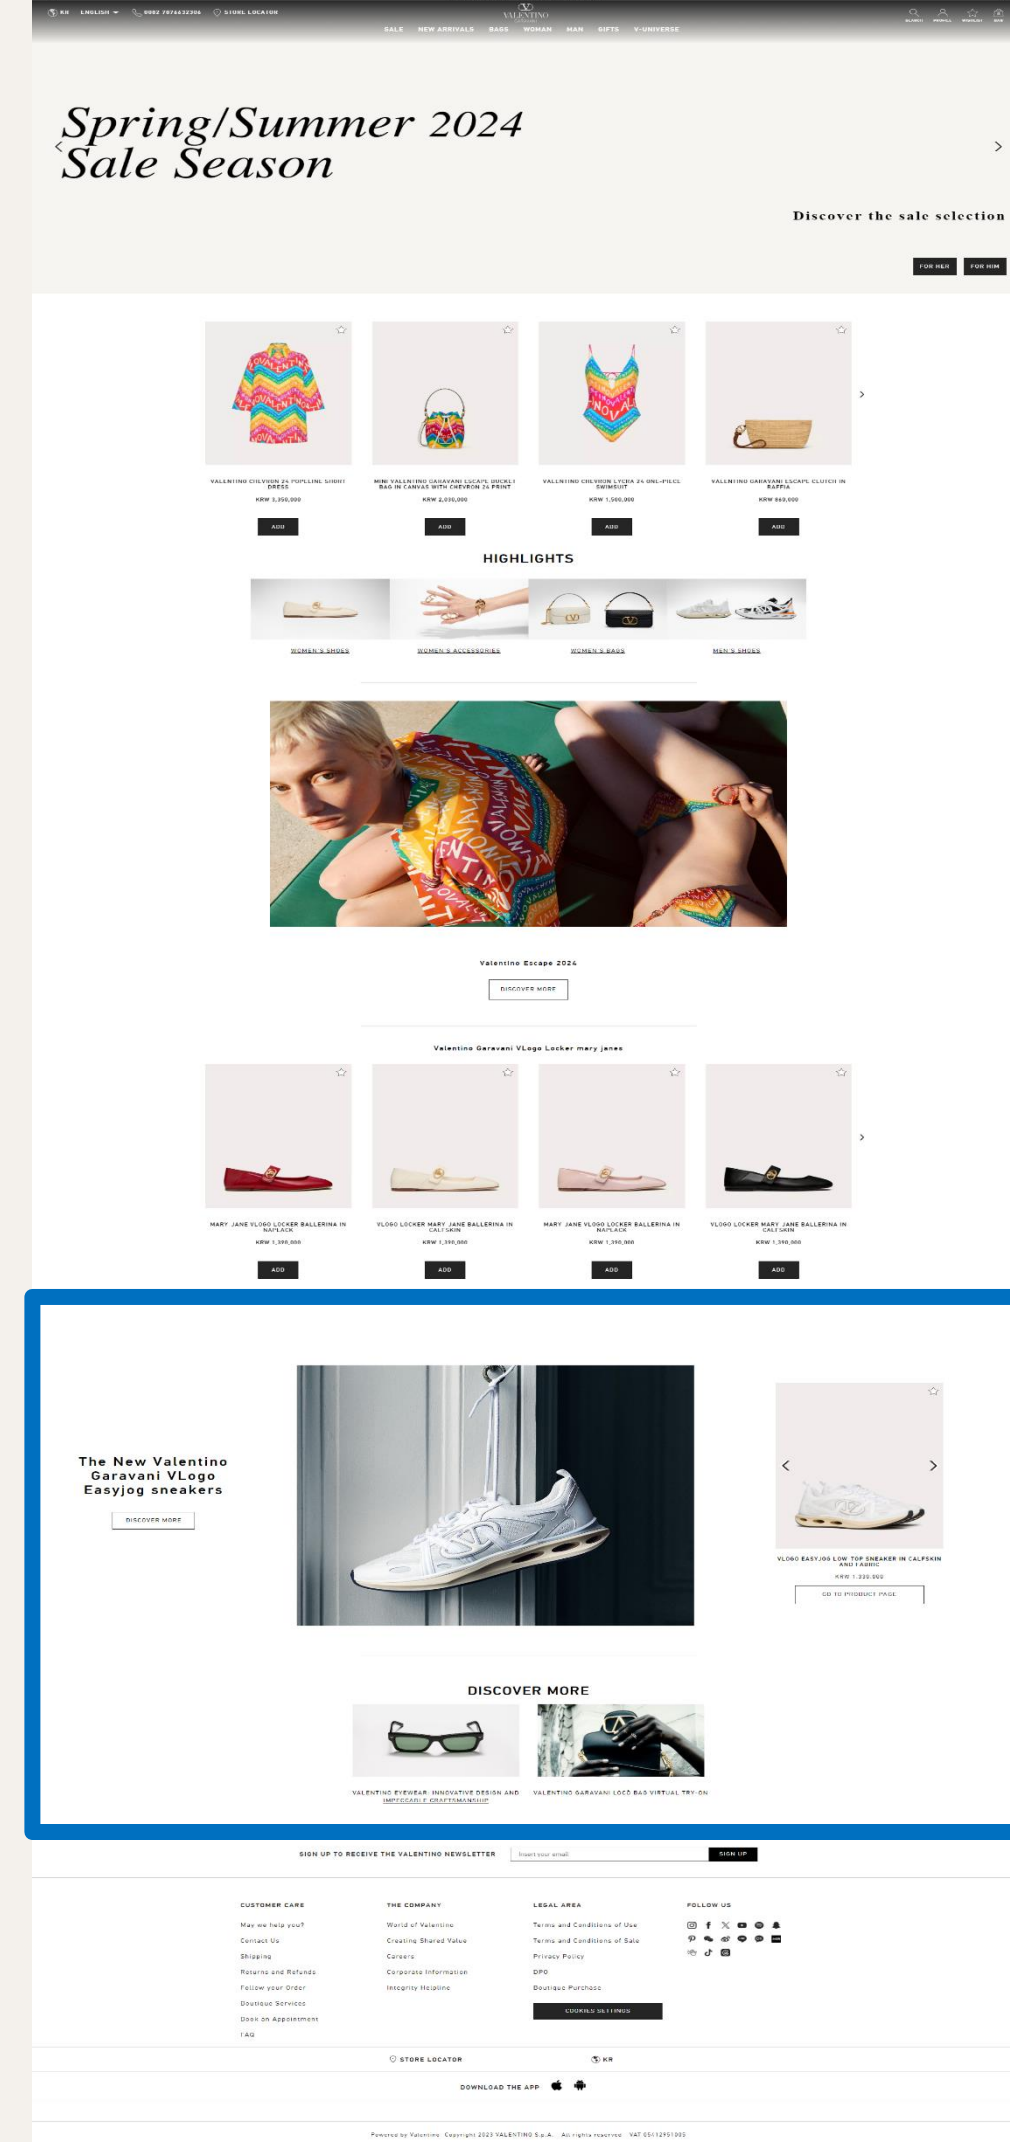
KR ENGLISH 0082 7876632306 STORE LOCATOR

VALENTINO

SALE NEW ARRIVALS BAGS WOMAN MAN GIFTS V-UNIVERSE

SEARCH PROFILE WISHLIST BAG

Spring/Summer 2024
Sale Season

Discover the sale selection

FOR HER FOR HIM

VALENTINO CHEVRON 24 POPLINE SHIRT DRESS
KRW 3,350,000
ADD

MINI VALENTINO GARAVANI ESCAPE BUCKET BAG IN CANVAS WITH CHEVRON 24 PRINT
KRW 2,030,000
ADD

VALENTINO CHEVRON LYCRA 24 ONE-PIECE SWIMSUIT
KRW 1,500,000
ADD

VALENTINO GARAVANI ESCAPE CLUTCH IN RAFFIA
KRW 860,000
ADD

HIGHLIGHTS

WOMEN'S SHOES
WOMEN'S ACCESSORIES
WOMEN'S BAGS
MEN'S SHOES

Valentino Escape 2024

DISCOVER MORE

Valentino Garavani VLogo Locker mary janes

MARY JANE VLOGO LOCKER BALLERINA IN NAPLACK
KRW 1,390,000
ADD

VLOGO LOCKER MARY JANE BALLERINA IN CALFSKIN
KRW 1,390,000
ADD

MARY JANE VLOGO LOCKER BALLERINA IN NAPLACK
KRW 1,390,000
ADD

VLOGO LOCKER MARY JANE BALLERINA IN CALFSKIN
KRW 1,390,000
ADD

The New Valentino Garavani VLogo Easyjog sneakers

DISCOVER MORE

VLOGO EASYJOG LOW TOP SNEAKER IN CALFSKIN AND FABRIC
KRW 1,330,000
GO TO PRODUCT PAGE

DISCOVER MORE

VALENTINO EYEWEAR: INNOVATIVE DESIGN AND IMPECCABLE CRAFTSMANSHIP

VALENTINO GARAVANI LOCO BAG VIRTUAL TRY-ON

SIGN UP TO RECEIVE THE VALENTINO NEWSLETTER
Insert your email
SIGN UP

CUSTOMER CARE
May we help you?
Contact Us
Shipping
Returns and Refunds
Follow your Order
Boutique Services
Book an Appointment
FAQ

THE COMPANY
World of Valentino
Creating Shared Value
Careers
Corporate Information
Integrity Helpline

LEGAL AREA
Terms and Conditions of Use
Terms and Conditions of Sale
Privacy Policy
DPO
Boutique Purchase
COOKIES SETTINGS

FOLLOW US

STORE LOCATOR
KR

DOWNLOAD THE APP

Powered by Valentino Copyright 2023 VALENTINO S.p.A. All rights reserved VAT 05412951005